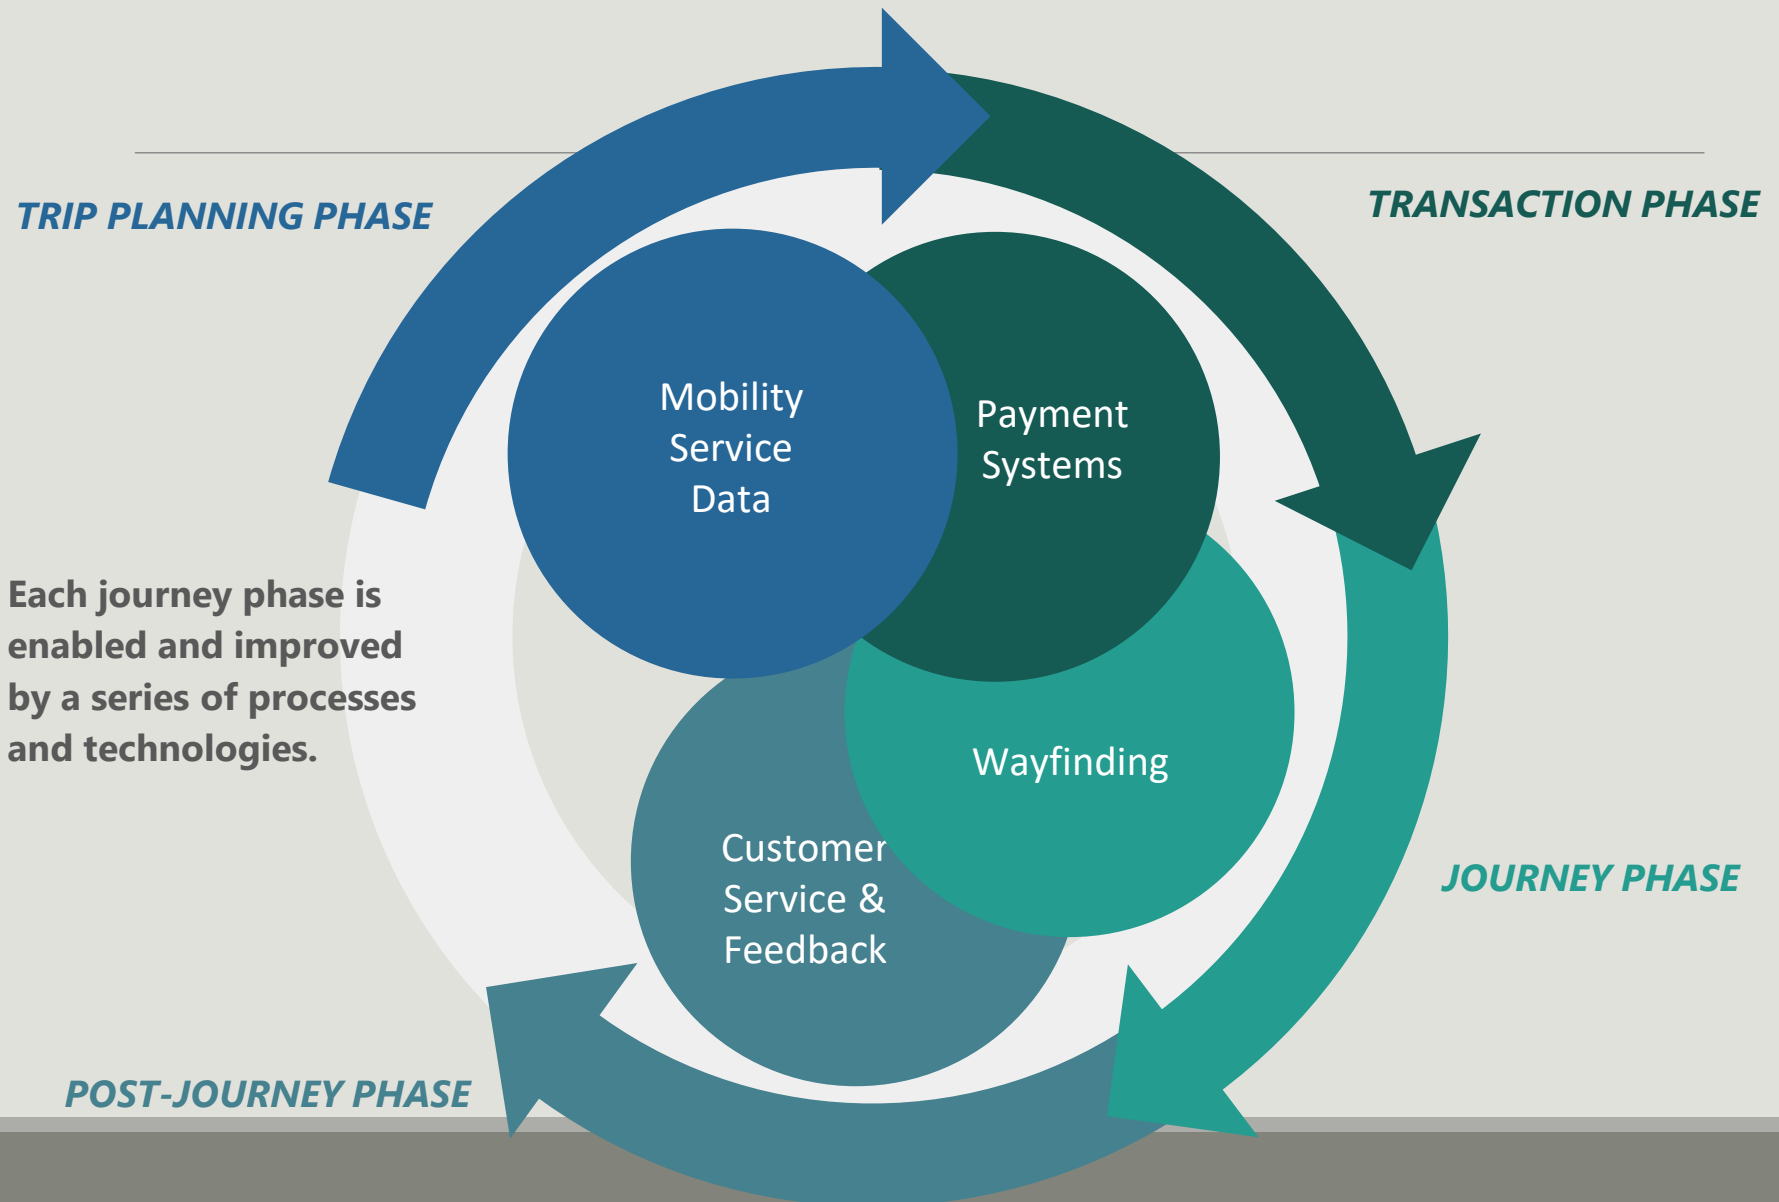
TRIP PLANNING PHASE

TRANSACTION PHASE

Mobility Service Data

Payment Systems

Each journey phase is enabled and improved by a series of processes and technologies.

Wayfinding

Customer Service & Feedback

JOURNEY PHASE

POST-JOURNEY PHASE